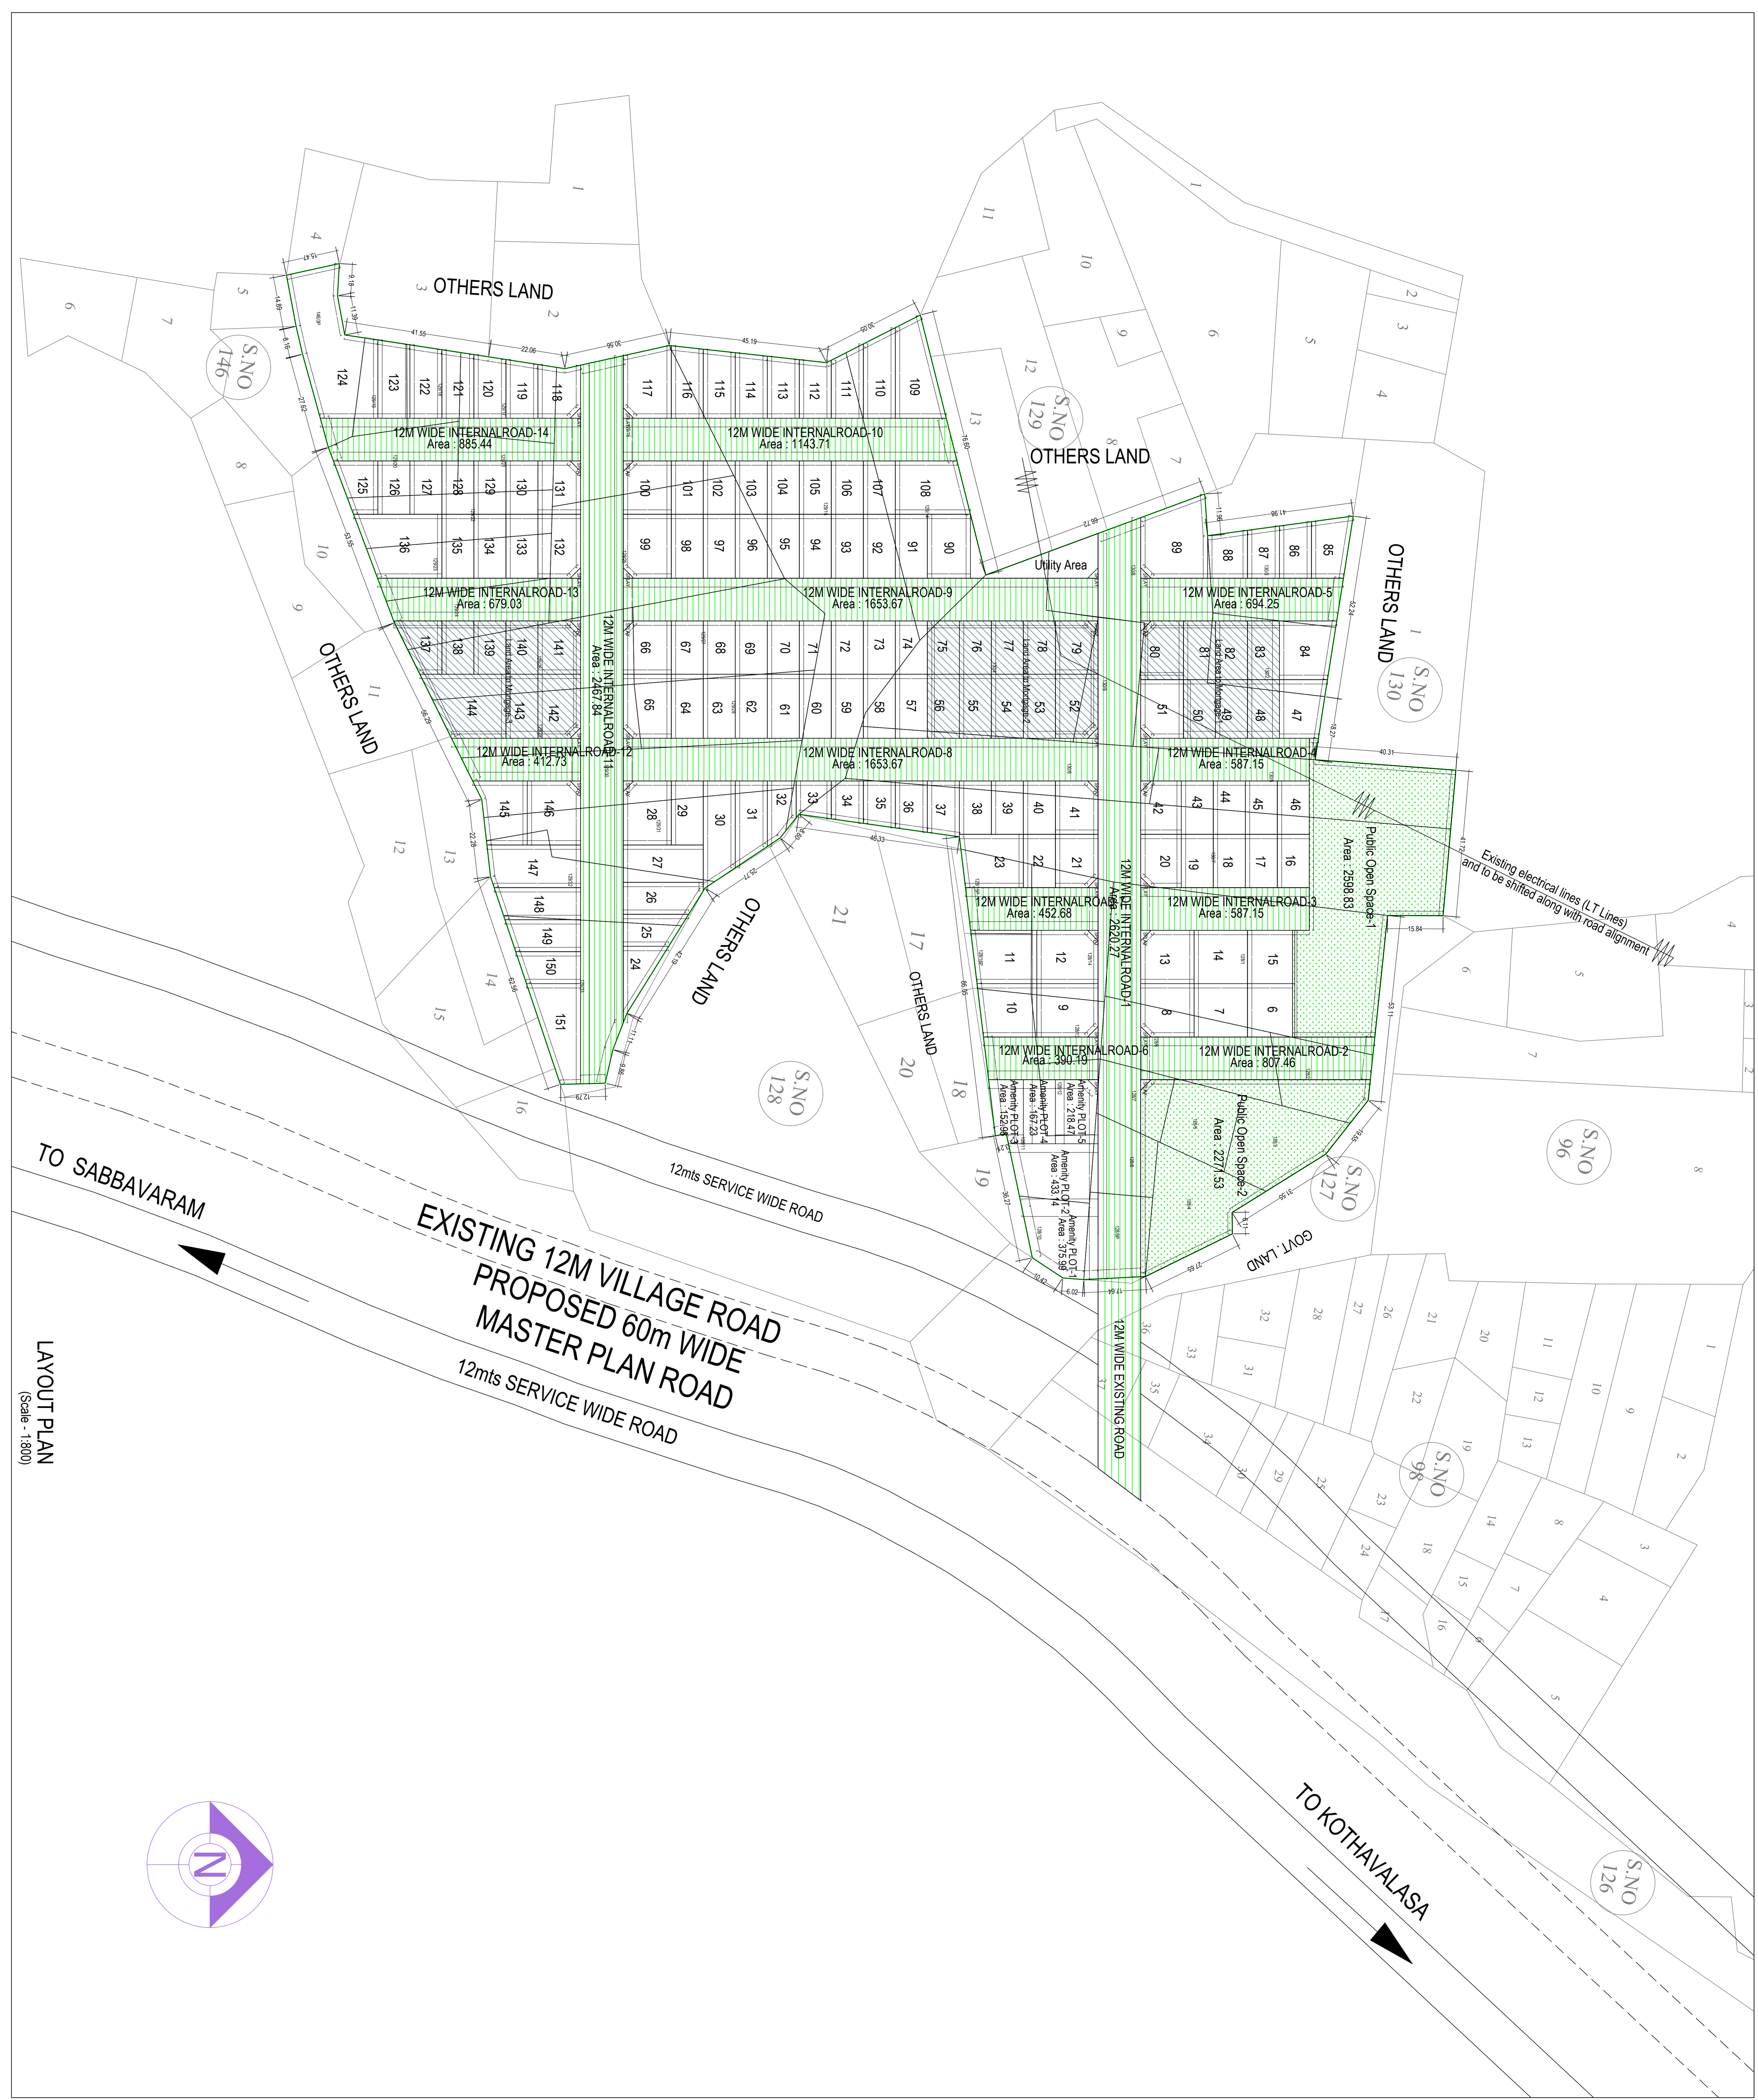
OTHERS LAND

S.NO 146

12M WIDE INTERNALROAD-14
Area : 885.44

12M WIDE INTERNALROAD-10
Area : 1143.71

S.NO 129

OTHERS LAND

Utility Area

12M WIDE INTERNALROAD-13
Area : 679.03

12M WIDE INTERNALROAD-9
Area : 1653.67

12M WIDE INTERNALROAD-5
Area : 694.25

OTHERS LAND

S.NO 130

12M WIDE INTERNALROAD-11
Area : 2467.84

OTHERS LAND

12M WIDE INTERNALROAD-12
Area : 412.73

12M WIDE INTERNALROAD-8
Area : 1653.67

12M WIDE INTERNALROAD-4
Area : 587.15

Public Open Space-1
Area : 2598.83

Existing electrical lines (LT Lines) and to be shifted along with road alignment

12M WIDE INTERNALROAD-7
Area : 452.68

12M WIDE INTERNALROAD-1
Area : 2620.27

12M WIDE INTERNALROAD-3
Area : 587.15

OTHERS LAND

OTHERS LAND

12M WIDE INTERNALROAD-6
Area : 390.19

12M WIDE INTERNALROAD-2
Area : 807.46

S.NO 128

Amenity PLOT-3
Area : 152.98

Amenity PLOT-4
Area : 167.22

Amenity PLOT-5
Area : 218.47

Amenity PLOT-2
Area : 433.14

Amenity PLOT-1
Area : 375.98

Public Open Space-2
Area : 2271.53

S.NO 127

S.NO 96

GOVT. LAND

12mts SERVICE WIDE ROAD

TO SABBAVARAM

EXISTING 12M VILLAGE ROAD
PROPOSED 60m WIDE
MASTER PLAN ROAD

12mts SERVICE WIDE ROAD

12M WIDE EXISTING ROAD

S.NO 98

LAYOUT PLAN
(Scale - 1:800)

TO KOTHAVALASA

S.NO 126

N